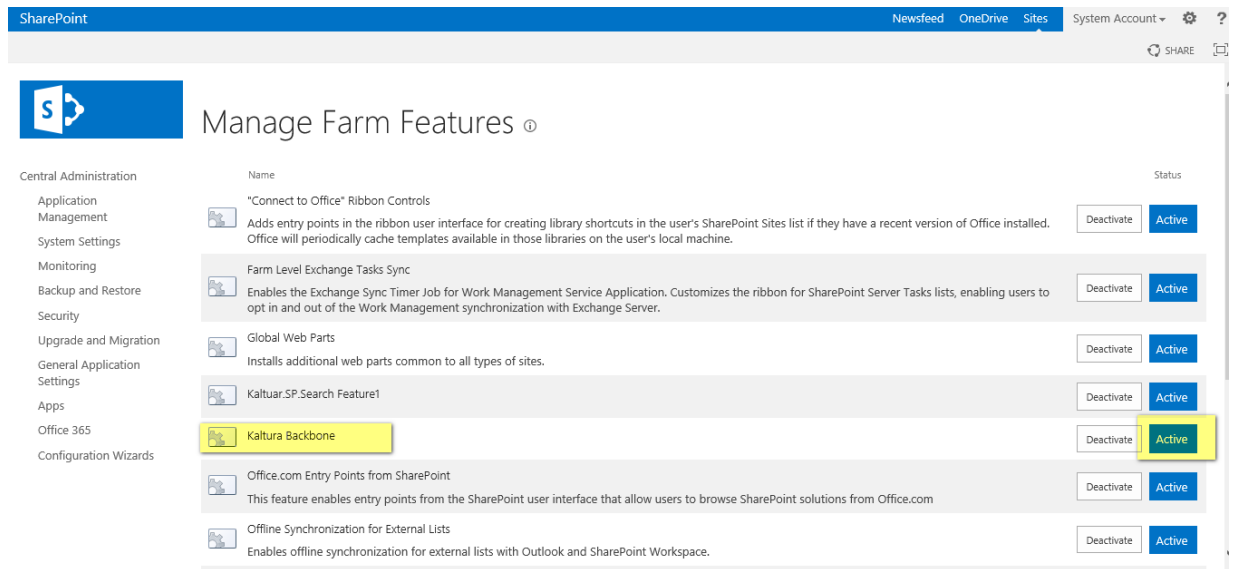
SharePoint
Newsfeed OneDrive Sites System Account ▾ ⚙ ?

SHARE

S

Manage Farm Features ⓘ

Central Administration
Application Management
System Settings
Monitoring
Backup and Restore
Security
Upgrade and Migration
General Application Settings
Apps
Office 365
Configuration Wizards

Name | Status

"Connect to Office" Ribbon Controls
Adds entry points in the ribbon user interface for creating library shortcuts in the user's SharePoint Sites list if they have a recent version of Office installed. Office will periodically cache templates available in those libraries on the user's local machine.
Deactivate Active

Farm Level Exchange Tasks Sync
Enables the Exchange Sync Timer Job for Work Management Service Application. Customizes the ribbon for SharePoint Server Tasks lists, enabling users to opt in and out of the Work Management synchronization with Exchange Server.
Deactivate Active

Global Web Parts
Installs additional web parts common to all types of sites.
Deactivate Active

Kaltuar.SP.Search Feature1
Deactivate Active

Kaltura Backbone
Deactivate Active

Office.com Entry Points from SharePoint
This feature enables entry points from the SharePoint user interface that allow users to browse SharePoint solutions from Office.com
Deactivate Active

Offline Synchronization for External Lists
Enables offline synchronization for external lists with Outlook and SharePoint Workspace.
Deactivate Active